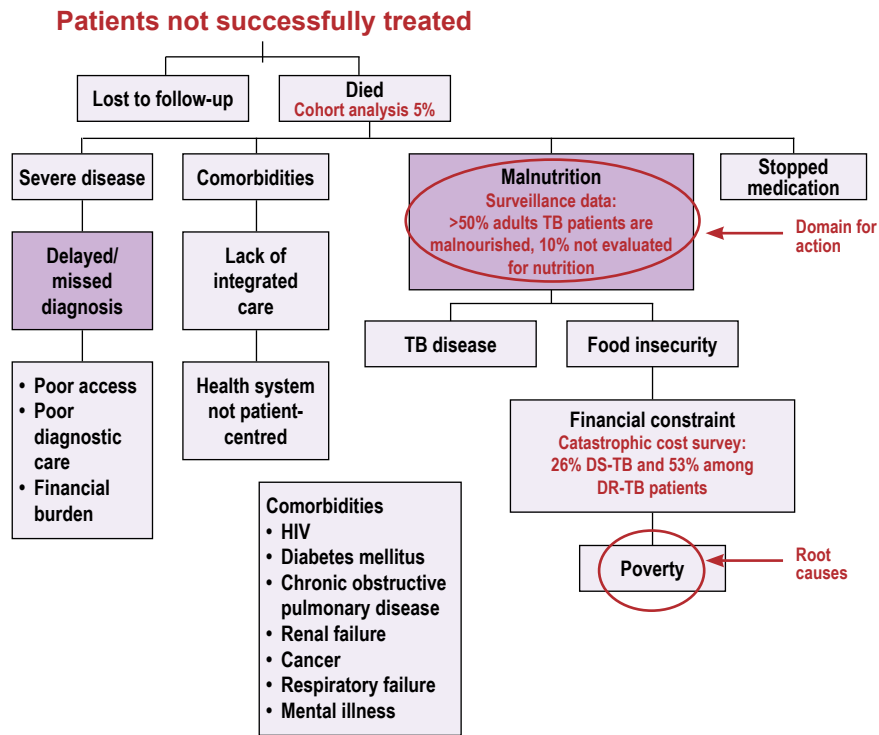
Patients not successfully treated

Lost to follow-up

Died
Cohort analysis 5%

Severe disease

Comorbidities

Malnutrition
Surveillance data:
>50% adults TB patients are malnourished, 10% not evaluated for nutrition

Stopped medication

Domain for action

Delayed/ missed diagnosis

Lack of integrated care

TB disease

Food insecurity

• Poor access
• Poor diagnostic care
• Financial burden

Health system not patient-centred

Financial constraint
Catastrophic cost survey:
26% DS-TB and 53% among DR-TB patients

Comorbidities
• HIV
• Diabetes mellitus
• Chronic obstructive pulmonary disease
• Renal failure
• Cancer
• Respiratory failure
• Mental illness

Poverty

Root causes